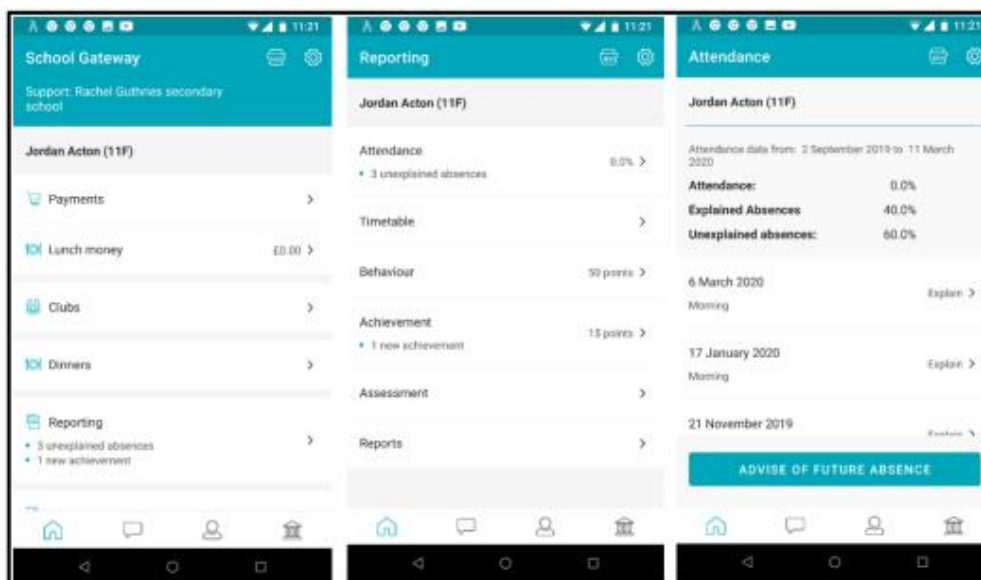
11:21

School Gateway

Support: Rachel Guthnes secondary school

Jordan Acton (11F)

Payments

Lunch money £0.00

Clubs

Dinners

Reporting
• 3 unexplained absences
• 1 new achievement

11:21

Reporting

Jordan Acton (11F)

Attendance
• 3 unexplained absences
0.0%

Timetable

Behaviour 50 points

Achievement
• 1 new achievement
15 points

Assessment

Reports

11:21

Attendance

Jordan Acton (11F)

Attendance data from: 2 September 2019 to 11 March 2020

Attendance: 0.0%
Explained Absences 40.0%
Unexplained absences: 60.0%

6 March 2020
Morning
Explain

17 January 2020
Morning
Explain

21 November 2019
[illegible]

ADVISE OF FUTURE ABSENCE